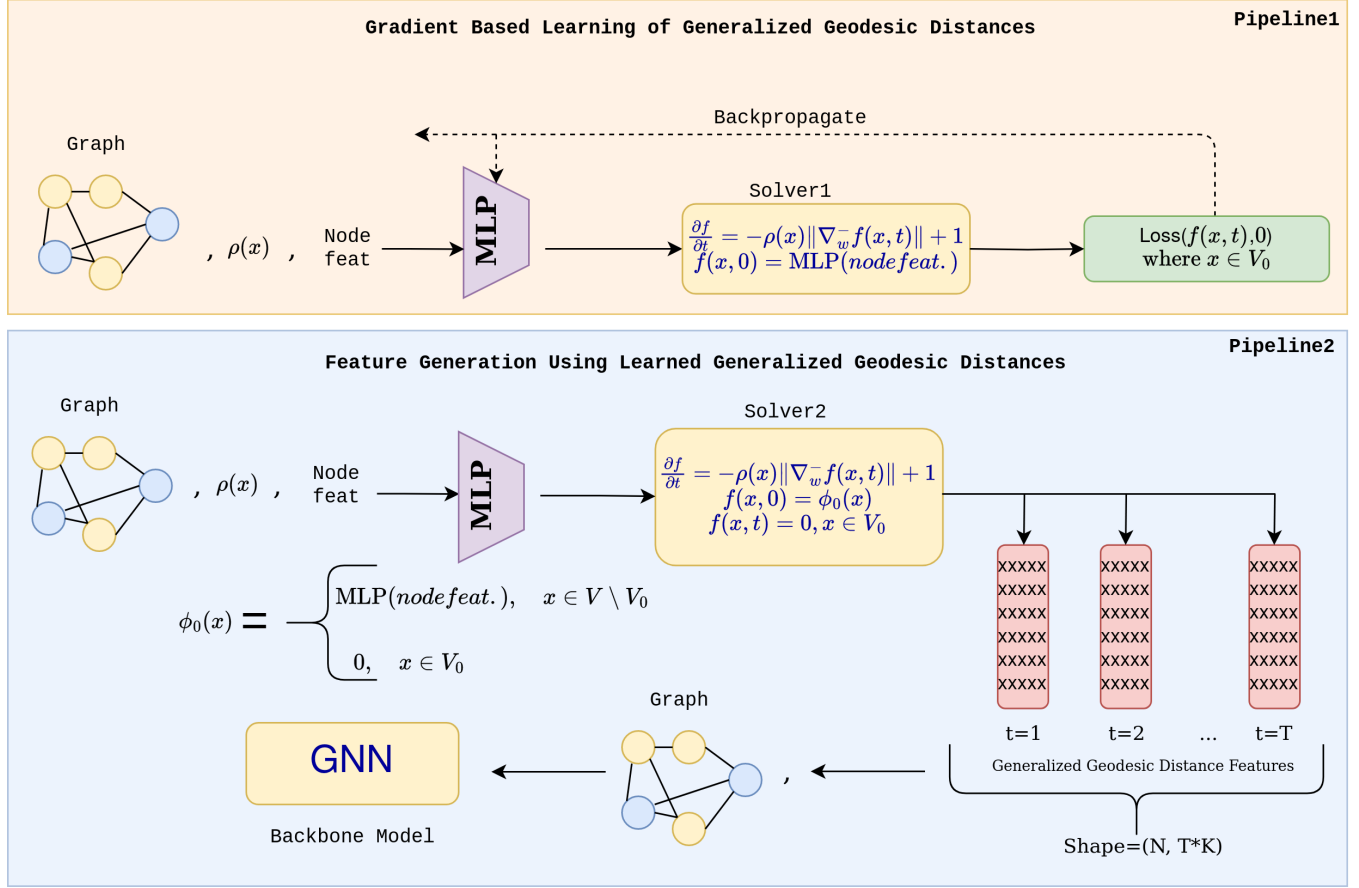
Gradient Based Learning of Generalized Geodesic Distances

Pipeline1

Backpropagate

Graph

, $\rho(x)$ , Node feat

MLP

Solver1

$\frac{\partial f}{\partial t} = -\rho(x)\|\nabla_w^- f(x,t)\| + 1$
$f(x,0) = \text{MLP}(nodefeat.)$

Loss$(f(x,t),0)$
where $x \in V_0$

Feature Generation Using Learned Generalized Geodesic Distances

Pipeline2

Graph

, $\rho(x)$ , Node feat

MLP

Solver2

$\frac{\partial f}{\partial t} = -\rho(x)\|\nabla_w^- f(x,t)\| + 1$
$f(x,0) = \phi_0(x)$
$f(x,t) = 0, x \in V_0$

xxxxx
xxxxx
xxxxx
xxxxx
xxxxx
xxxxx

xxxxx
xxxxx
xxxxx
xxxxx
xxxxx
xxxxx

xxxxx
xxxxx
xxxxx
xxxxx
xxxxx
xxxxx

$\phi_0(x) = \begin{cases} \text{MLP}(nodefeat.), & x \in V \setminus V_0 \\ 0, & x \in V_0 \end{cases}$

t=1 t=2 ... t=T

Generalized Geodesic Distance Features

Graph

GNN

,

Backbone Model

Shape=(N, T*K)